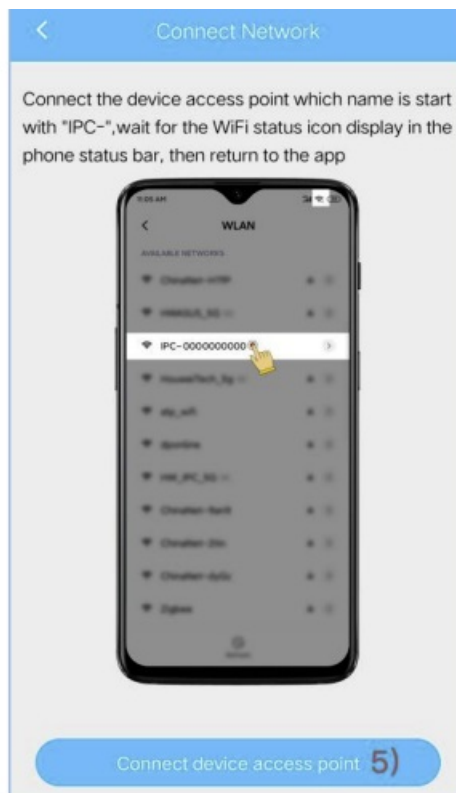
Connect Network

Connect the device access point which name is start with "IPC-",wait for the WiFi status icon display in the phone status bar, then return to the app

WLAN

AVAILABLE NETWORKS

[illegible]

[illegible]

IPC-0000000000

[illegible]

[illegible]

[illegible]

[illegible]

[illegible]

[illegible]

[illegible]

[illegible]

Connect device access point 5)